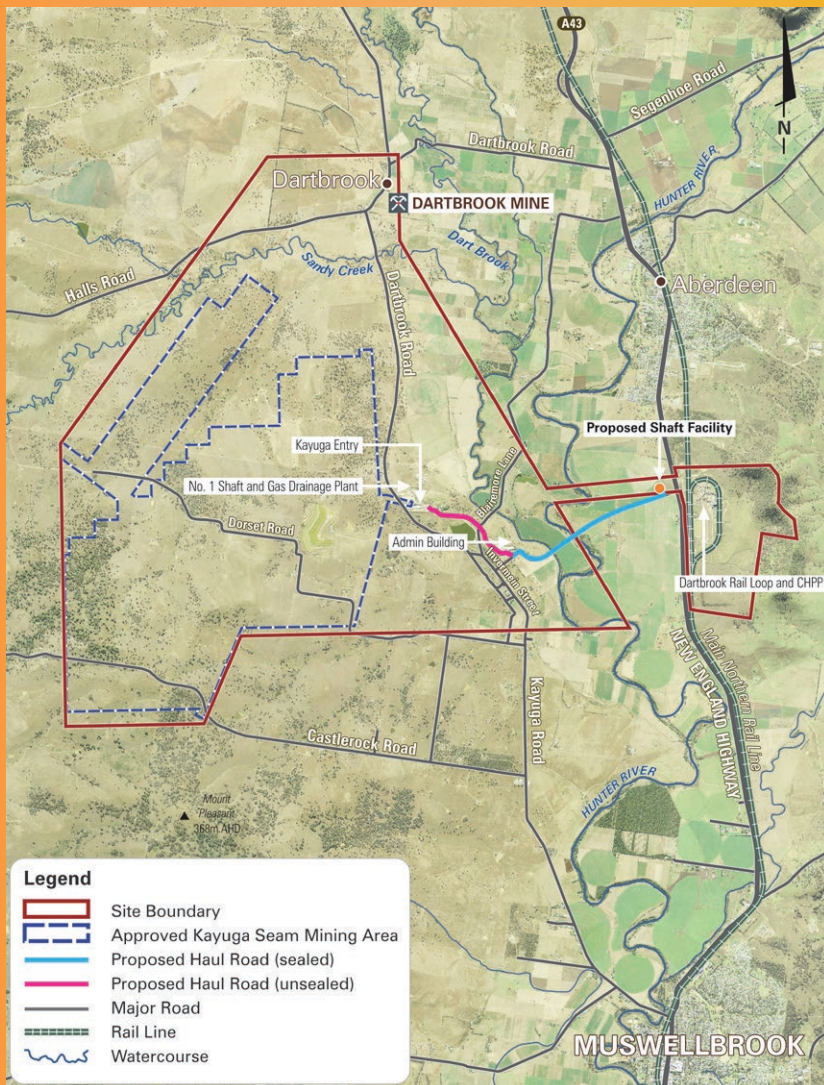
A43
Segenhoe Road
N
Dartbrook Road
Dartbrook
DARTBROOK MINE
HUNTER RIVER
Dart Brook
Sandy Creek
Halls Road
Aberdeen
Dartbrook Road
Kayuga Entry
Proposed Shaft Facility
No. 1 Shaft and Gas Drainage Plant
Blairmore Lane
Dorset Road
Admin Building
Macqueen Street
Dartbrook Rail Loop and CHPP
Main Northern Rail Line
NEW ENGLAND HIGHWAY
Kayuga Road
Castlerock Road
HUNTER RIVER
Mount Pleasant 358m AHD

Legend
Site Boundary
Approved Kayuga Seam Mining Area
Proposed Haul Road (sealed)
Proposed Haul Road (unsealed)
Major Road
Rail Line
Watercourse

MUSWELLBROOK